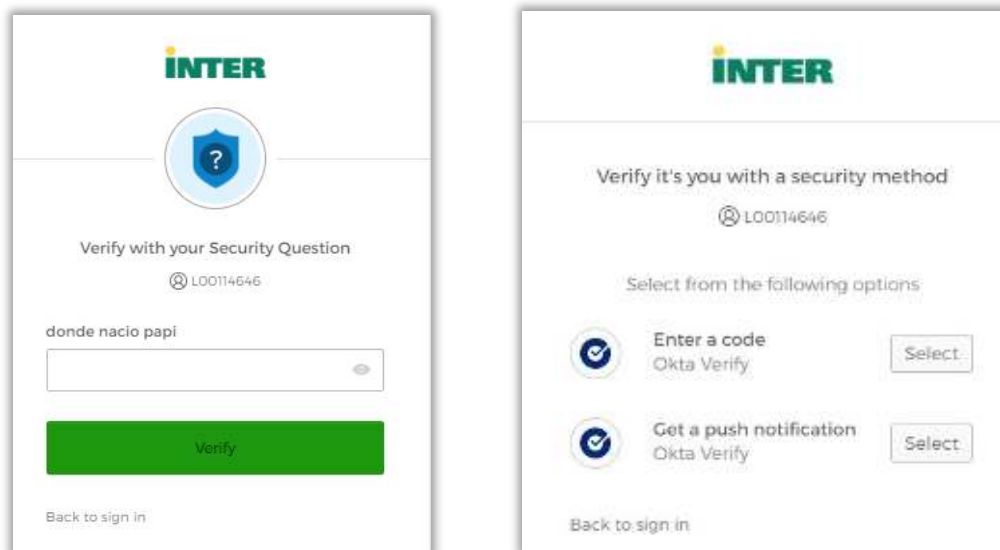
iNTER

Verify with your Security Question

L00114646

donde nacio papi

Verify

Back to sign in

iNTER

Verify it's you with a security method

L00114646

Select from the following options

Enter a code
Okta Verify
Select

Get a push notification
Okta Verify
Select

Back to sign in